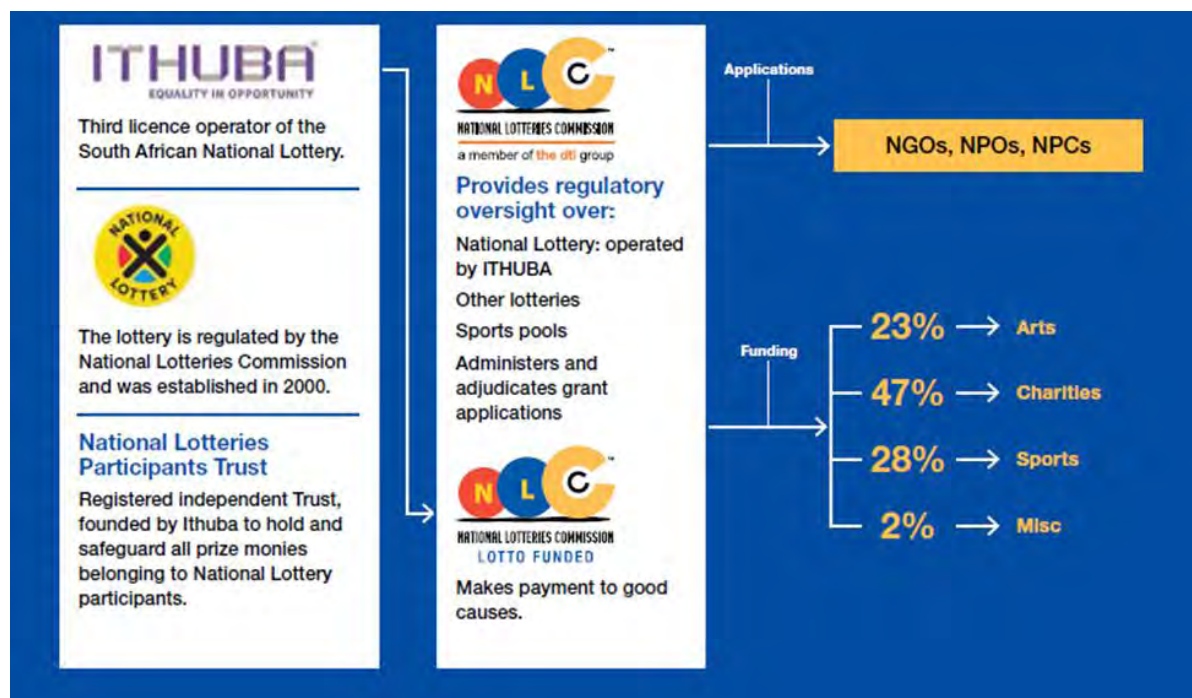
ITHUBA®
EQUALITY IN OPPORTUNITY

Third licence operator of the South African National Lottery.

NATIONAL LOTTERY

The lottery is regulated by the National Lotteries Commission and was established in 2000.

National Lotteries Participants Trust

Registered independent Trust, founded by Ithuba to hold and safeguard all prize monies belonging to National Lottery participants.

N L C™
NATIONAL LOTTERIES COMMISSION
a member of the dti group

Provides regulatory oversight over:

National Lottery: operated by ITHUBA

Other lotteries

Sports pools

Administers and adjudicates grant applications

N L C™
NATIONAL LOTTERIES COMMISSION
LOTTO FUNDED

Makes payment to good causes.

Applications

NGOs, NPOs, NPCs

Funding

23% → Arts

47% → Charities

28% → Sports

2% → Misc